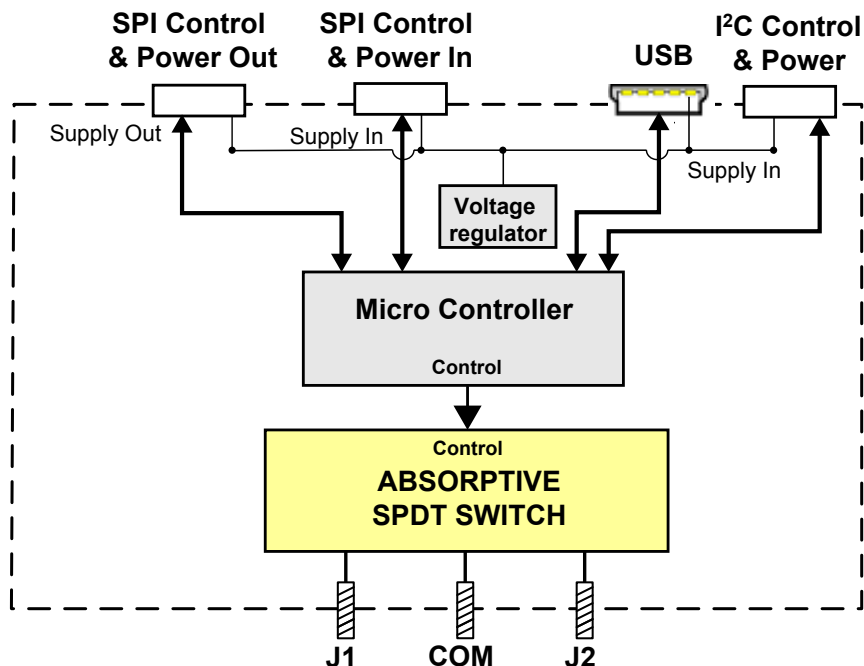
SPI Control & Power Out

SPI Control & Power In

USB

I$^2$C Control & Power

Supply Out

Supply In

Supply In

Voltage regulator

Micro Controller

Control

Control

ABSORPTIVE SPDT SWITCH

J1

COM

J2